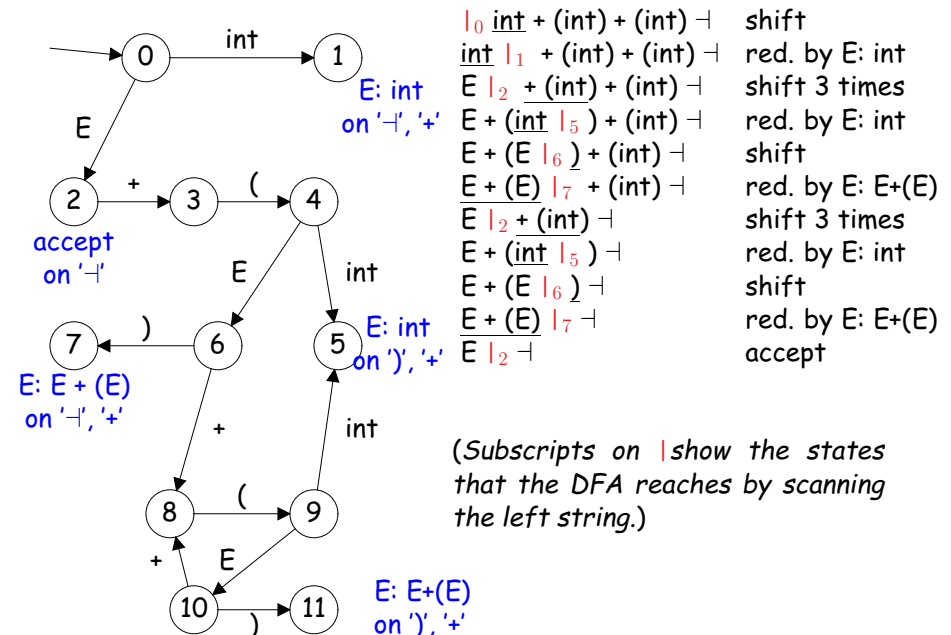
0
int
1
E: int
on '⊣', '+'
E
2
+
3
(
4
accept
on '⊣'
E
int
7
)
6
5
E: int
on ')', '+'
E: E + (E)
on '⊣', '+'
+
int
8
(
9
+
E
10
)
11
E: E+(E)
on ')', '+'

| | |
|---|---|
| $|_0$ int + (int) + (int) ⊣ | shift |
| int $|_1$ + (int) + (int) ⊣ | red. by E: int |
| E $|_2$ + (int) + (int) ⊣ | shift 3 times |
| E + (int $|_5$ ) + (int) ⊣ | red. by E: int |
| E + (E $|_6$ ) + (int) ⊣ | shift |
| E + (E) $|_7$ + (int) ⊣ | red. by E: E+(E) |
| E $|_2$ + (int) ⊣ | shift 3 times |
| E + (int $|_5$ ) ⊣ | red. by E: int |
| E + (E $|_6$ ) ⊣ | shift |
| E + (E) $|_7$ ⊣ | red. by E: E+(E) |
| E $|_2$ ⊣ | accept |

(Subscripts on | show the states that the DFA reaches by scanning the left string.)